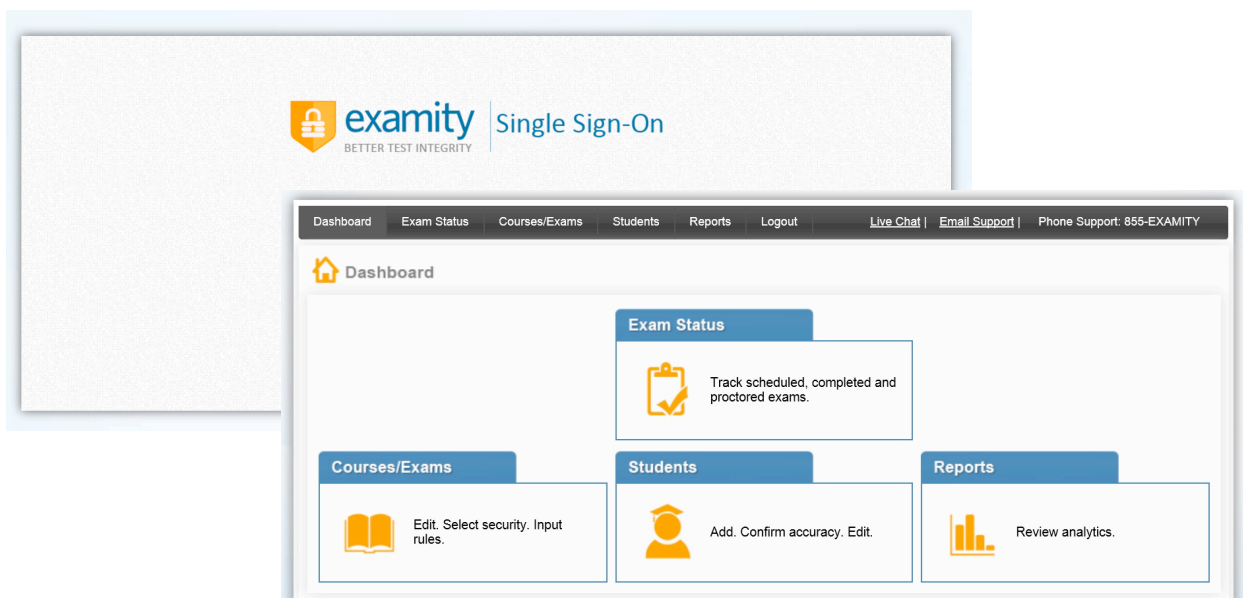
examity
BETTER TEST INTEGRITY
Single Sign-On

Dashboard | Exam Status | Courses/Exams | Students | Reports | Logout | Live Chat | Email Support | Phone Support: 855-EXAMITY

Dashboard

Exam Status
Track scheduled, completed and proctored exams.

Courses/Exams
Edit. Select security. Input rules.

Students
Add. Confirm accuracy. Edit.

Reports
Review analytics.